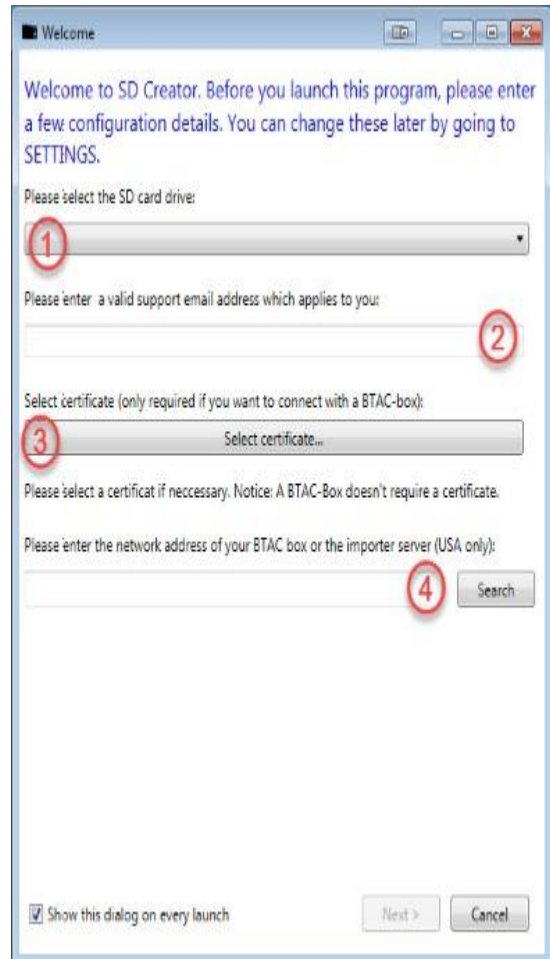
Welcome

Welcome to SD Creator. Before you launch this program, please enter a few configuration details. You can change these later by going to SETTINGS.

Please select the SD card drive:

1

Please enter a valid support email address which applies to you:

2

Select certificate (only required if you want to connect with a BTAC-box):

3

Select certificate...

Please select a certificat if neccessary. Notice: A BTAC-Box doesn't require a certificate.

Please enter the network address of your BTAC box or the importer server (USA only):

4

Search

Show this dialog on every launch

Next >

Cancel